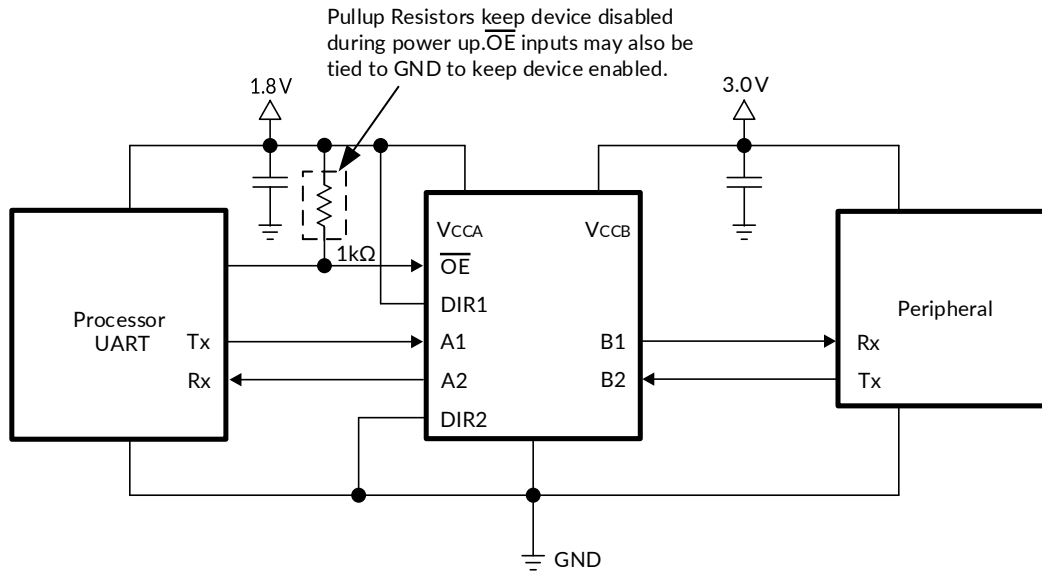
Pullup Resistors keep device disabled during power up. $\overline{OE}$ inputs may also be tied to GND to keep device enabled.

1.8V

3.0V

1kΩ

Processor UART

Tx

Rx

VCCA

$\overline{OE}$

DIR1

A1

A2

DIR2

VCCB

B1

B2

Peripheral

Rx

Tx

GND